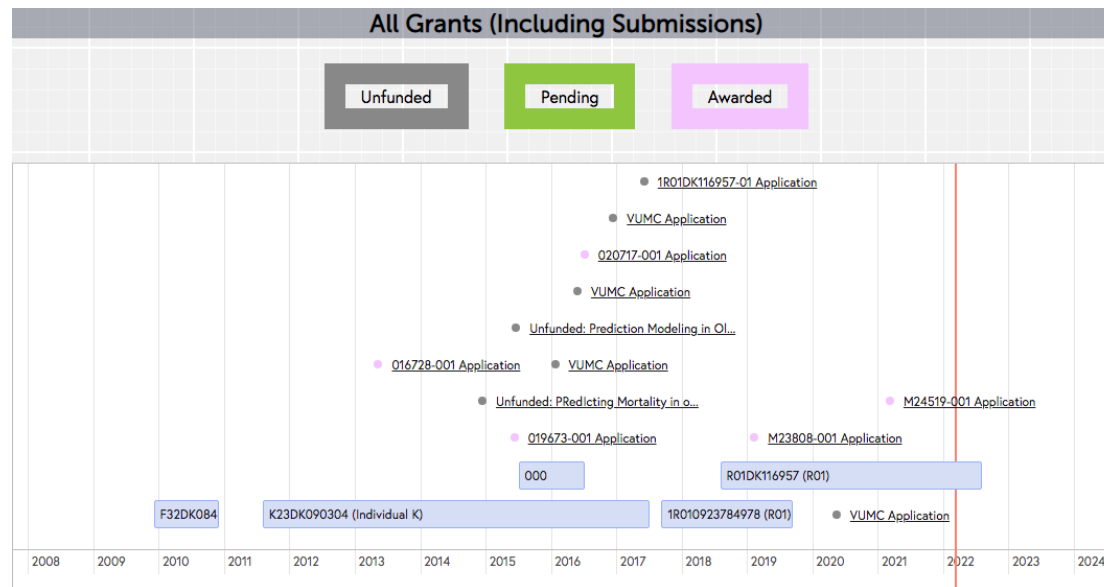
All Grants (Including Submissions)

Unfunded

Pending

Awarded

1R01DK116957-01 Application

VUMC Application

020717-001 Application

VUMC Application

Unfunded: Prediction Modeling in Ol...

016728-001 Application

VUMC Application

Unfunded: PRedIcting Mortality in o...

M24519-001 Application

019673-001 Application

M23808-001 Application

000

R01DK116957 (R01)

F32DK084

K23DK090304 (Individual K)

1R010923784978 (R01)

VUMC Application

2008 2009 2010 2011 2012 2013 2014 2015 2016 2017 2018 2019 2020 2021 2022 2023 2024